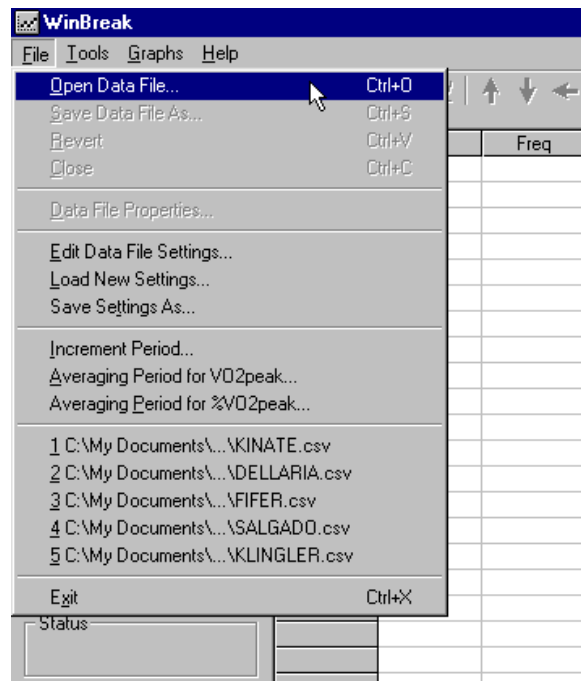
WinBreak

File Tools Graphs Help

Open Data File... Ctrl+O

Save Data File As... Ctrl+S

Revert Ctrl+V

Close Ctrl+C

Data File Properties...

Edit Data File Settings...

Load New Settings...

Save Settings As...

Increment Period...

Averaging Period for VO2peak...

Averaging Period for %VO2peak...

1 C:\My Documents\...\KINATE.csv

2 C:\My Documents\...\DELLARIA.csv

3 C:\My Documents\...\FIFER.csv

4 C:\My Documents\...\SALGADO.csv

5 C:\My Documents\...\KLINGLER.csv

Exit Ctrl+X

Freq

Status